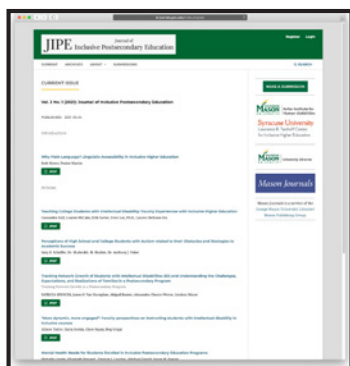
JIPE Journal of Inclusive Postsecondary Education

Register Login

CURRENT ARCHIVES ABOUT SUBMISSIONS

CURRENT ISSUE

Vol. 1 No. 1 (2023): Journal of Inclusive Postsecondary Education

Introduction

Why Plain Language? Linguistic Accessibility in Inclusive Higher Education

PDF

Articles

Teaching College Students with Intellectual Disability: Faculty Experiences with Inclusive Higher Education

PDF

Perceptions of High School and College Students with Autism related to their Obstacles and Strategies in Academic Success

PDF

Tracking Network Growth of Students with Intellectual Disabilities (ID) and Understanding the Challenges, Expectations, and Realizations of Team Work in a Postsecondary Program

PDF

"More dynamic, more engaged": Faculty perspectives on instructing students with intellectual disability in inclusive courses

PDF

Mental Health Needs for Students Enrolled in Inclusive Postsecondary Education Programs

MAKE A SUBMISSION

MASON

Syracuse University

MASON

Mason Journals

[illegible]